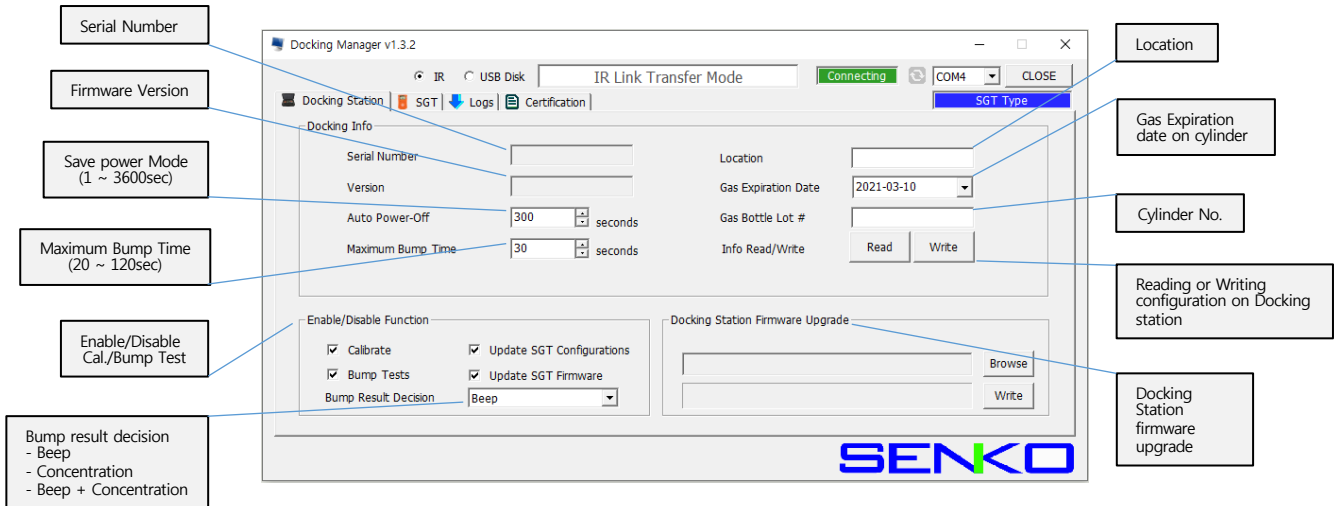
Serial Number

Firmware Version

Save power Mode (1 ~ 3600sec)

Maximum Bump Time (20 ~ 120sec)

Enable/Disable Cal./Bump Test

Bump result decision
- Beep
- Concentration
- Beep + Concentration

Docking Manager v1.3.2

IR USB Disk IR Link Transfer Mode Connecting COM4 CLOSE

Docking Station SGT Logs Certification SGT Type

Docking Info

Serial Number

Version

Auto Power-Off 300 seconds

Maximum Bump Time 30 seconds

Location

Gas Expiration Date 2021-03-10

Gas Bottle Lot #

Info Read/Write Read Write

Enable/Disable Function

Calibrate Update SGT Configurations

Bump Tests Update SGT Firmware

Bump Result Decision Beep

Docking Station Firmware Upgrade

Browse

Write

SENKO

Location

Gas Expiration date on cylinder

Cylinder No.

Reading or Writing configuration on Docking station

Docking Station firmware upgrade